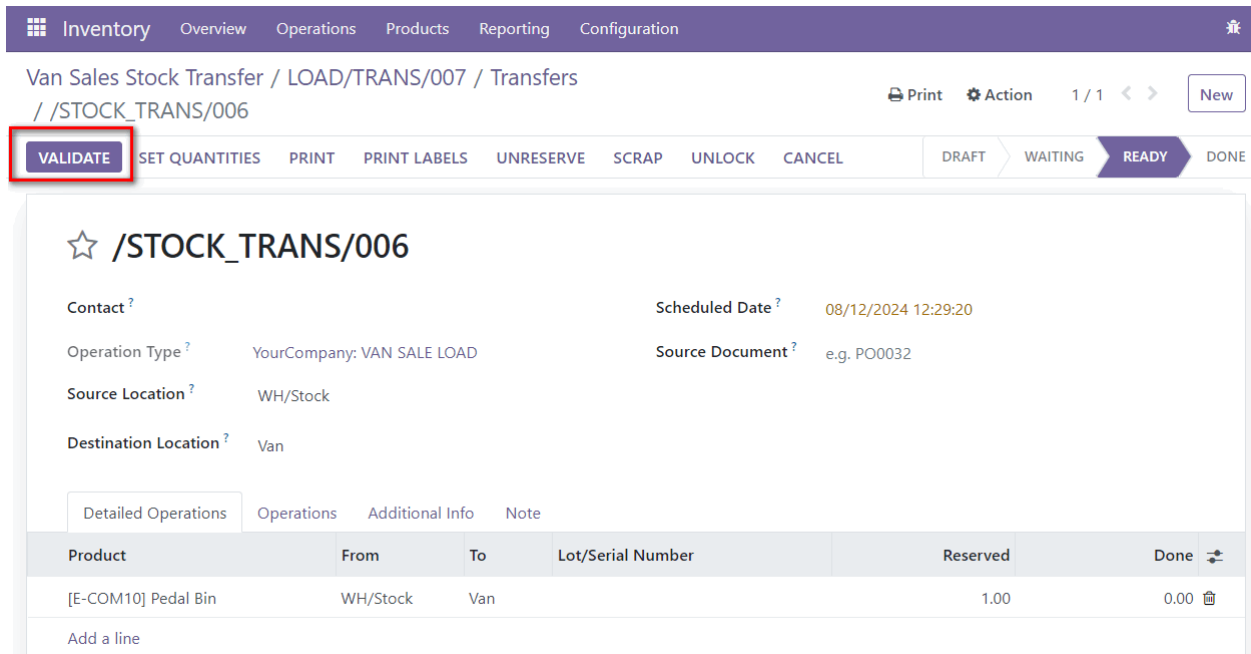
Inventory Overview Operations Products Reporting Configuration

Van Sales Stock Transfer / LOAD/TRANS/007 / Transfers / /STOCK_TRANS/006

Print Action 1 / 1 New

VALIDATE SET QUANTITIES PRINT PRINT LABELS UNRESERVE SCRAP UNLOCK CANCEL

DRAFT WAITING READY DONE

/STOCK_TRANS/006

Contact ?

Operation Type ? YourCompany: VAN SALE LOAD

Source Location ? WH/Stock

Destination Location ? Van

Scheduled Date ? 08/12/2024 12:29:20

Source Document ? e.g. PO0032

Detailed Operations Operations Additional Info Note

| Product | From | To | Lot/Serial Number | Reserved | Done |
|---|---|---|---|---|---|
| [E-COM10] Pedal Bin | WH/Stock | Van | | 1.00 | 0.00 |

Add a line